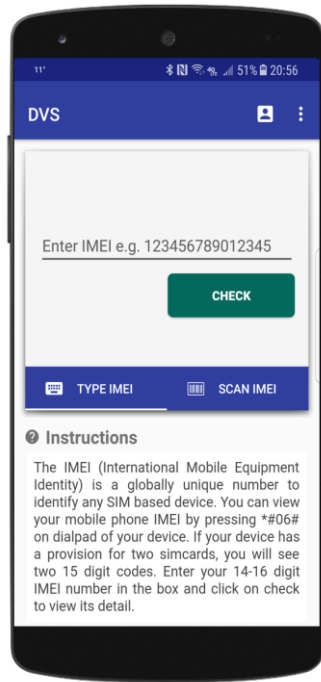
11° 51% 20:56

DVS

Enter IMEI e.g. 123456789012345

CHECK

TYPE IMEI

SCAN IMEI

Instructions

The IMEI (International Mobile Equipment Identity) is a globally unique number to identify any SIM based device. You can view your mobile phone IMEI by pressing *#06# on dialpad of your device. If your device has a provision for two simcards, you will see two 15 digit codes. Enter your 14-16 digit IMEI number in the box and click on check to view its detail.